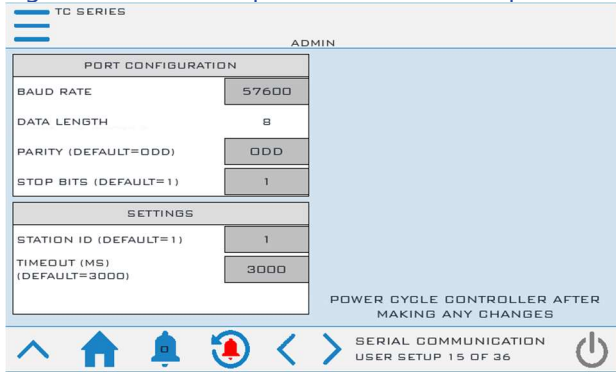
TC SERIES

ADMIN

PORT CONFIGURATION

| BAUD RATE | 57600 |
|---|---|
| DATA LENGTH | 8 |
| PARITY (DEFAULT=ODD) | ODD |
| STOP BITS (DEFAULT=1) | 1 |

SETTINGS

| STATION ID (DEFAULT=1) | 1 |
|---|---|
| TIMEOUT (MS) (DEFAULT=3000) | 3000 |

POWER CYCLE CONTROLLER AFTER MAKING ANY CHANGES

0

SERIAL COMMUNICATION
USER SETUP 15 OF 36